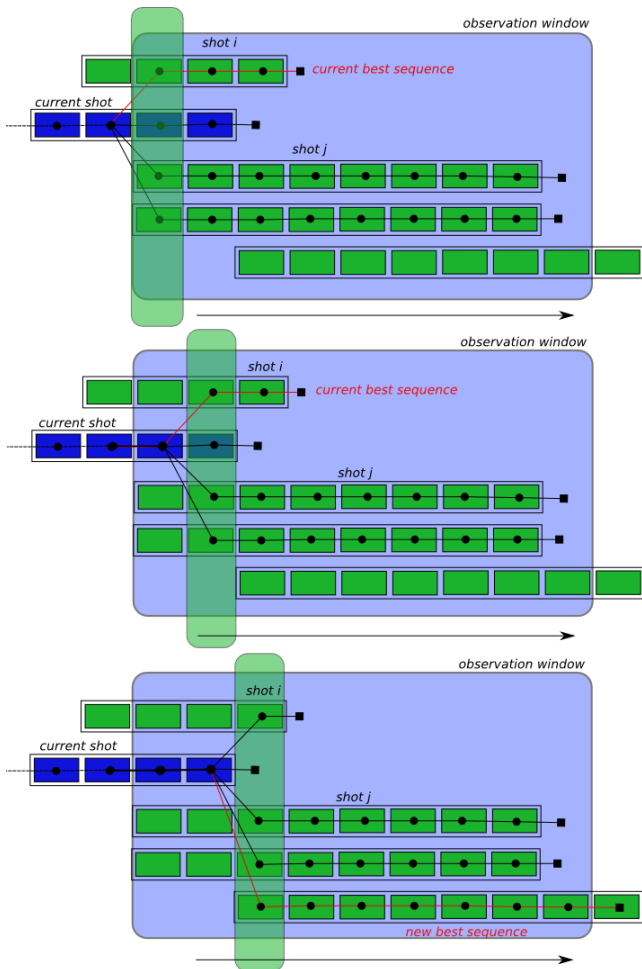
observation window
shot i
current best sequence
current shot
shot j

observation window
shot i
current best sequence
current shot
shot j

observation window
shot i
current shot
shot j
new best sequence